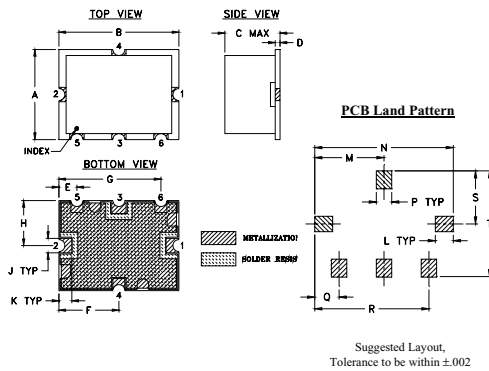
TOP VIEW

B

4

A

2

1

INDEX

5

3

6

SIDE VIEW

C MAX

D

PCB Land Pattern

N

M

P TYP

S

L TYP

Q

R

BOTTOM VIEW

G

E

5

3

6

H

2

1

J TYP

4

K TYP

F

METALLIZATIO!

SOLDER RESIS

Suggested Layout, Tolerance to be within ±.002